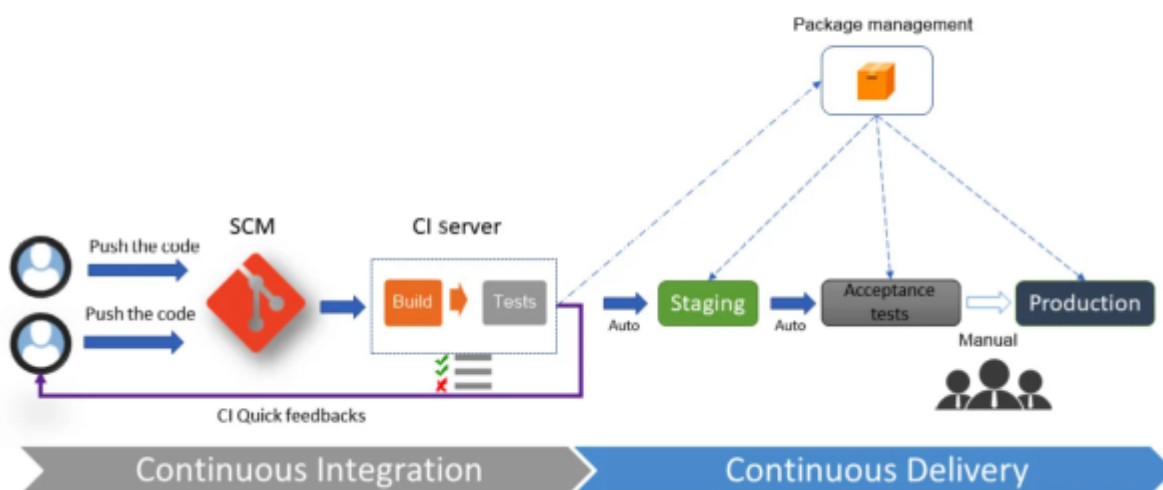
Package management

Push the code

Push the code

SCM

CI server

Build

Tests

Auto

Staging

Auto

Acceptance tests

Production

Manual

CI Quick feedbacks

Continuous Integration

Continuous Delivery